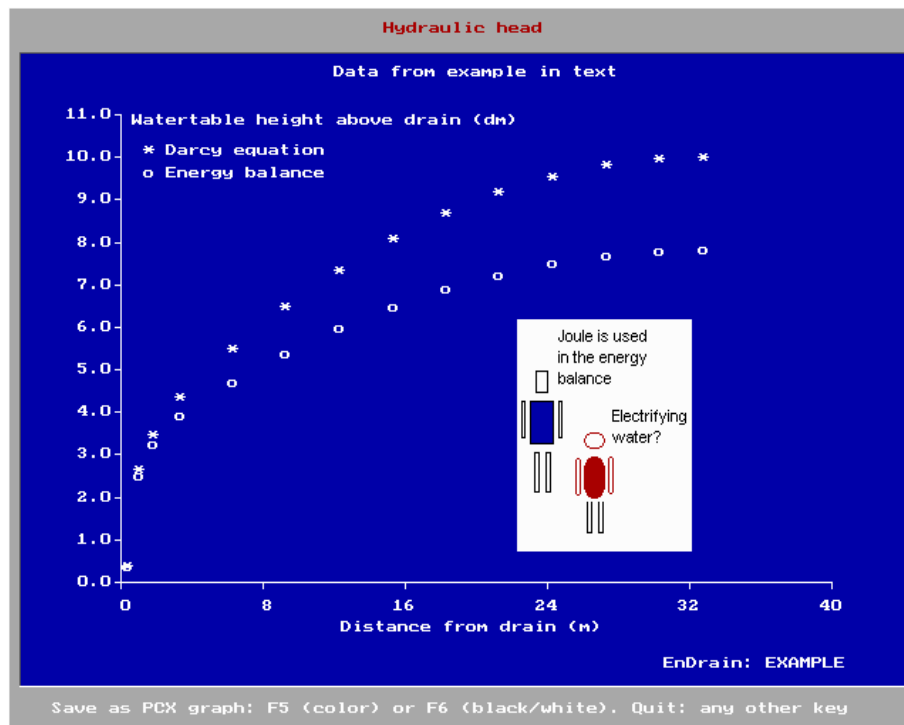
Hydraulic head

Data from example in text

Watertable height above drain (dm)
* Darcy equation
o Energy balance

11.0
10.0
9.0
8.0
7.0
6.0
5.0
4.0
3.0
2.0
1.0
0.0

0
8
16
24
32
40

Distance from drain (m)

Joule is used in the energy balance

Electrifying water?

EnDrain: EXAMPLE

Save as PCX graph: F5 (color) or F6 (black/white). Quit: any other key